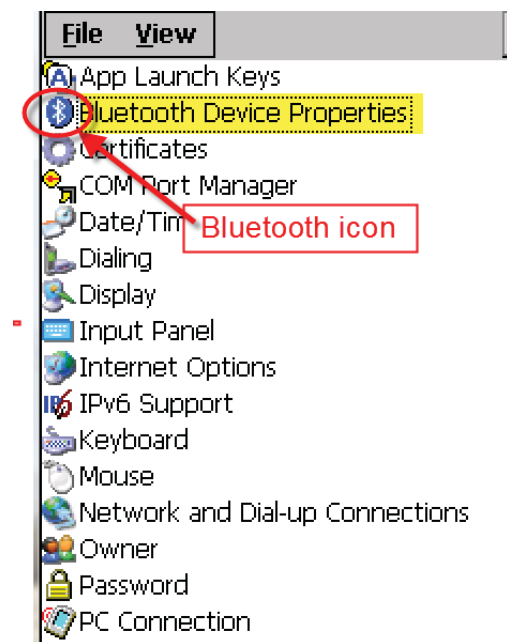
File View
App Launch Keys
Bluetooth Device Properties
Certificates
COM Port Manager
Date/Tim
Bluetooth icon
Dialing
Display
Input Panel
Internet Options
IPv6 Support
Keyboard
Mouse
Network and Dial-up Connections
Owner
Password
PC Connection